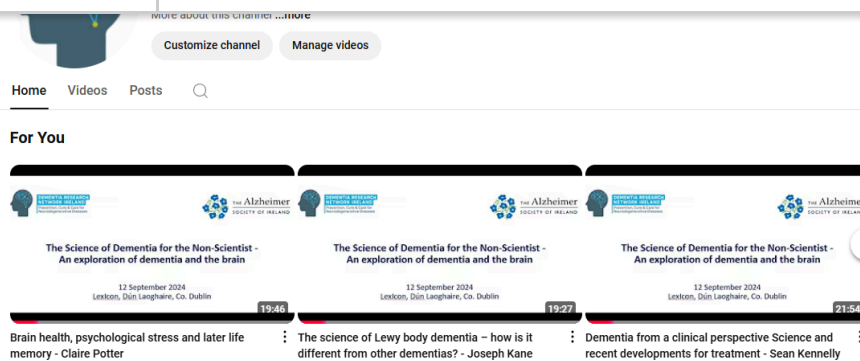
More about this channel ...more

Customize channel

Manage videos

Home

Videos

Posts

For You

DEMENTIA RESEARCH NETWORK IRELAND

THE Alzheimer SOCIETY OF IRELAND

The Science of Dementia for the Non-Scientist - An exploration of dementia and the brain

12 September 2024

Lexicon, Dún Laoghaire, Co. Dublin

19:46

Brain health, psychological stress and later life memory - Claire Potter

DEMENTIA RESEARCH NETWORK IRELAND

THE Alzheimer SOCIETY OF IRELAND

The Science of Dementia for the Non-Scientist - An exploration of dementia and the brain

12 September 2024

Lexicon, Dún Laoghaire, Co. Dublin

19:27

The science of Lewy body dementia – how is it different from other dementias? - Joseph Kane

DEMENTIA RESEARCH NETWORK IRELAND

THE Alzheimer SOCIETY OF IRELAND

The Science of Dementia for the Non-Scientist - An exploration of dementia and the brain

12 September 2024

Lexicon, Dún Laoghaire, Co. Dublin

21:54

Dementia from a clinical perspective Science and recent developments for treatment - Sean Kennelly